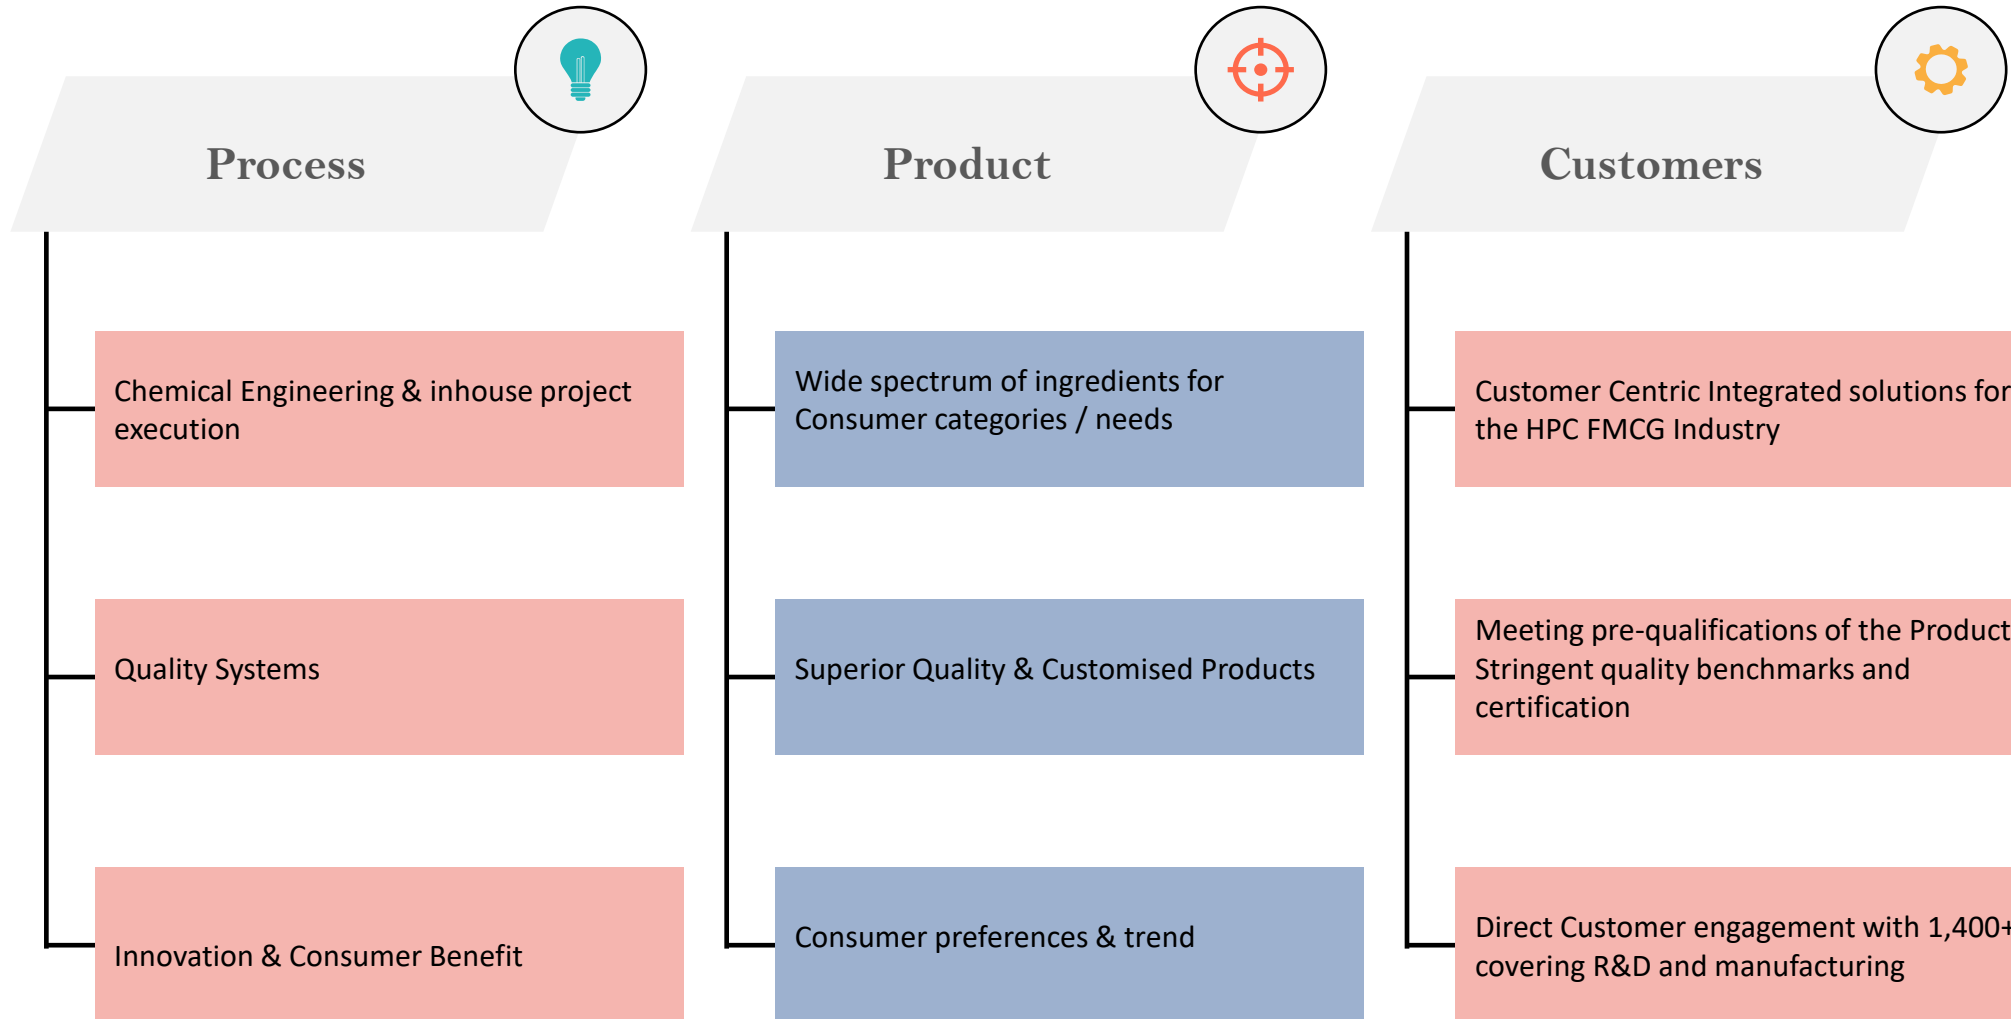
Process

Chemical Engineering & inhouse project execution

Quality Systems

Innovation & Consumer Benefit

Product

Wide spectrum of ingredients for Consumer categories / needs

Superior Quality & Customised Products

Consumer preferences & trend

Customers

Customer Centric Integrated solutions for the HPC FMCG Industry

Meeting pre-qualifications of the Product Stringent quality benchmarks and certification

Direct Customer engagement with 1,400+ covering R&D and manufacturing